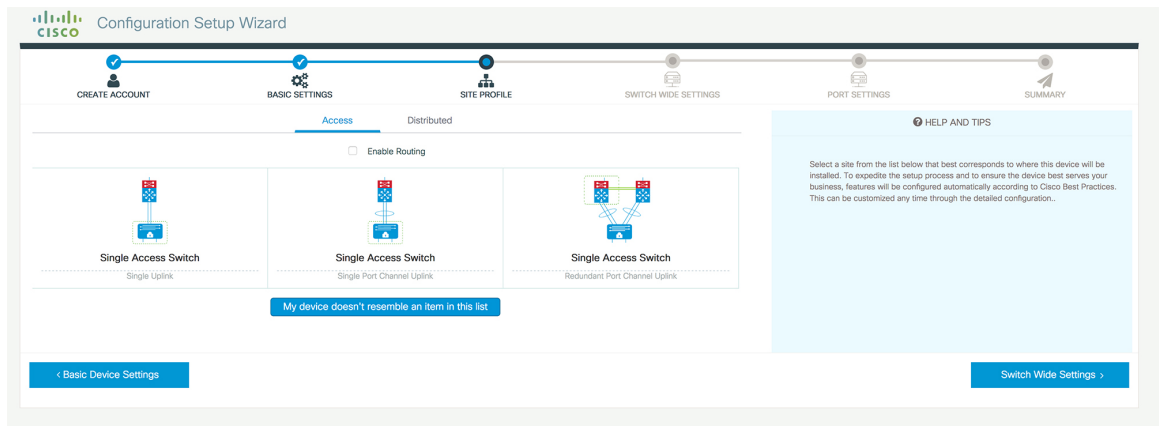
cisco Configuration Setup Wizard

CREATE ACCOUNT
BASIC SETTINGS
SITE PROFILE
SWITCH WIDE SETTINGS
PORT SETTINGS
SUMMARY

Access
Distributed

Enable Routing

Single Access Switch
Single Uplink

Single Access Switch
Single Port Channel Uplink

Single Access Switch
Redundant Port Channel Uplink

My device doesn't resemble an item in this list

HELP AND TIPS

Select a site from the list below that best corresponds to where this device will be installed. To expedite the setup process and to ensure the device best serves your business, features will be configured automatically according to Cisco Best Practices. This can be customized any time through the detailed configuration..

‹ Basic Device Settings

Switch Wide Settings ›